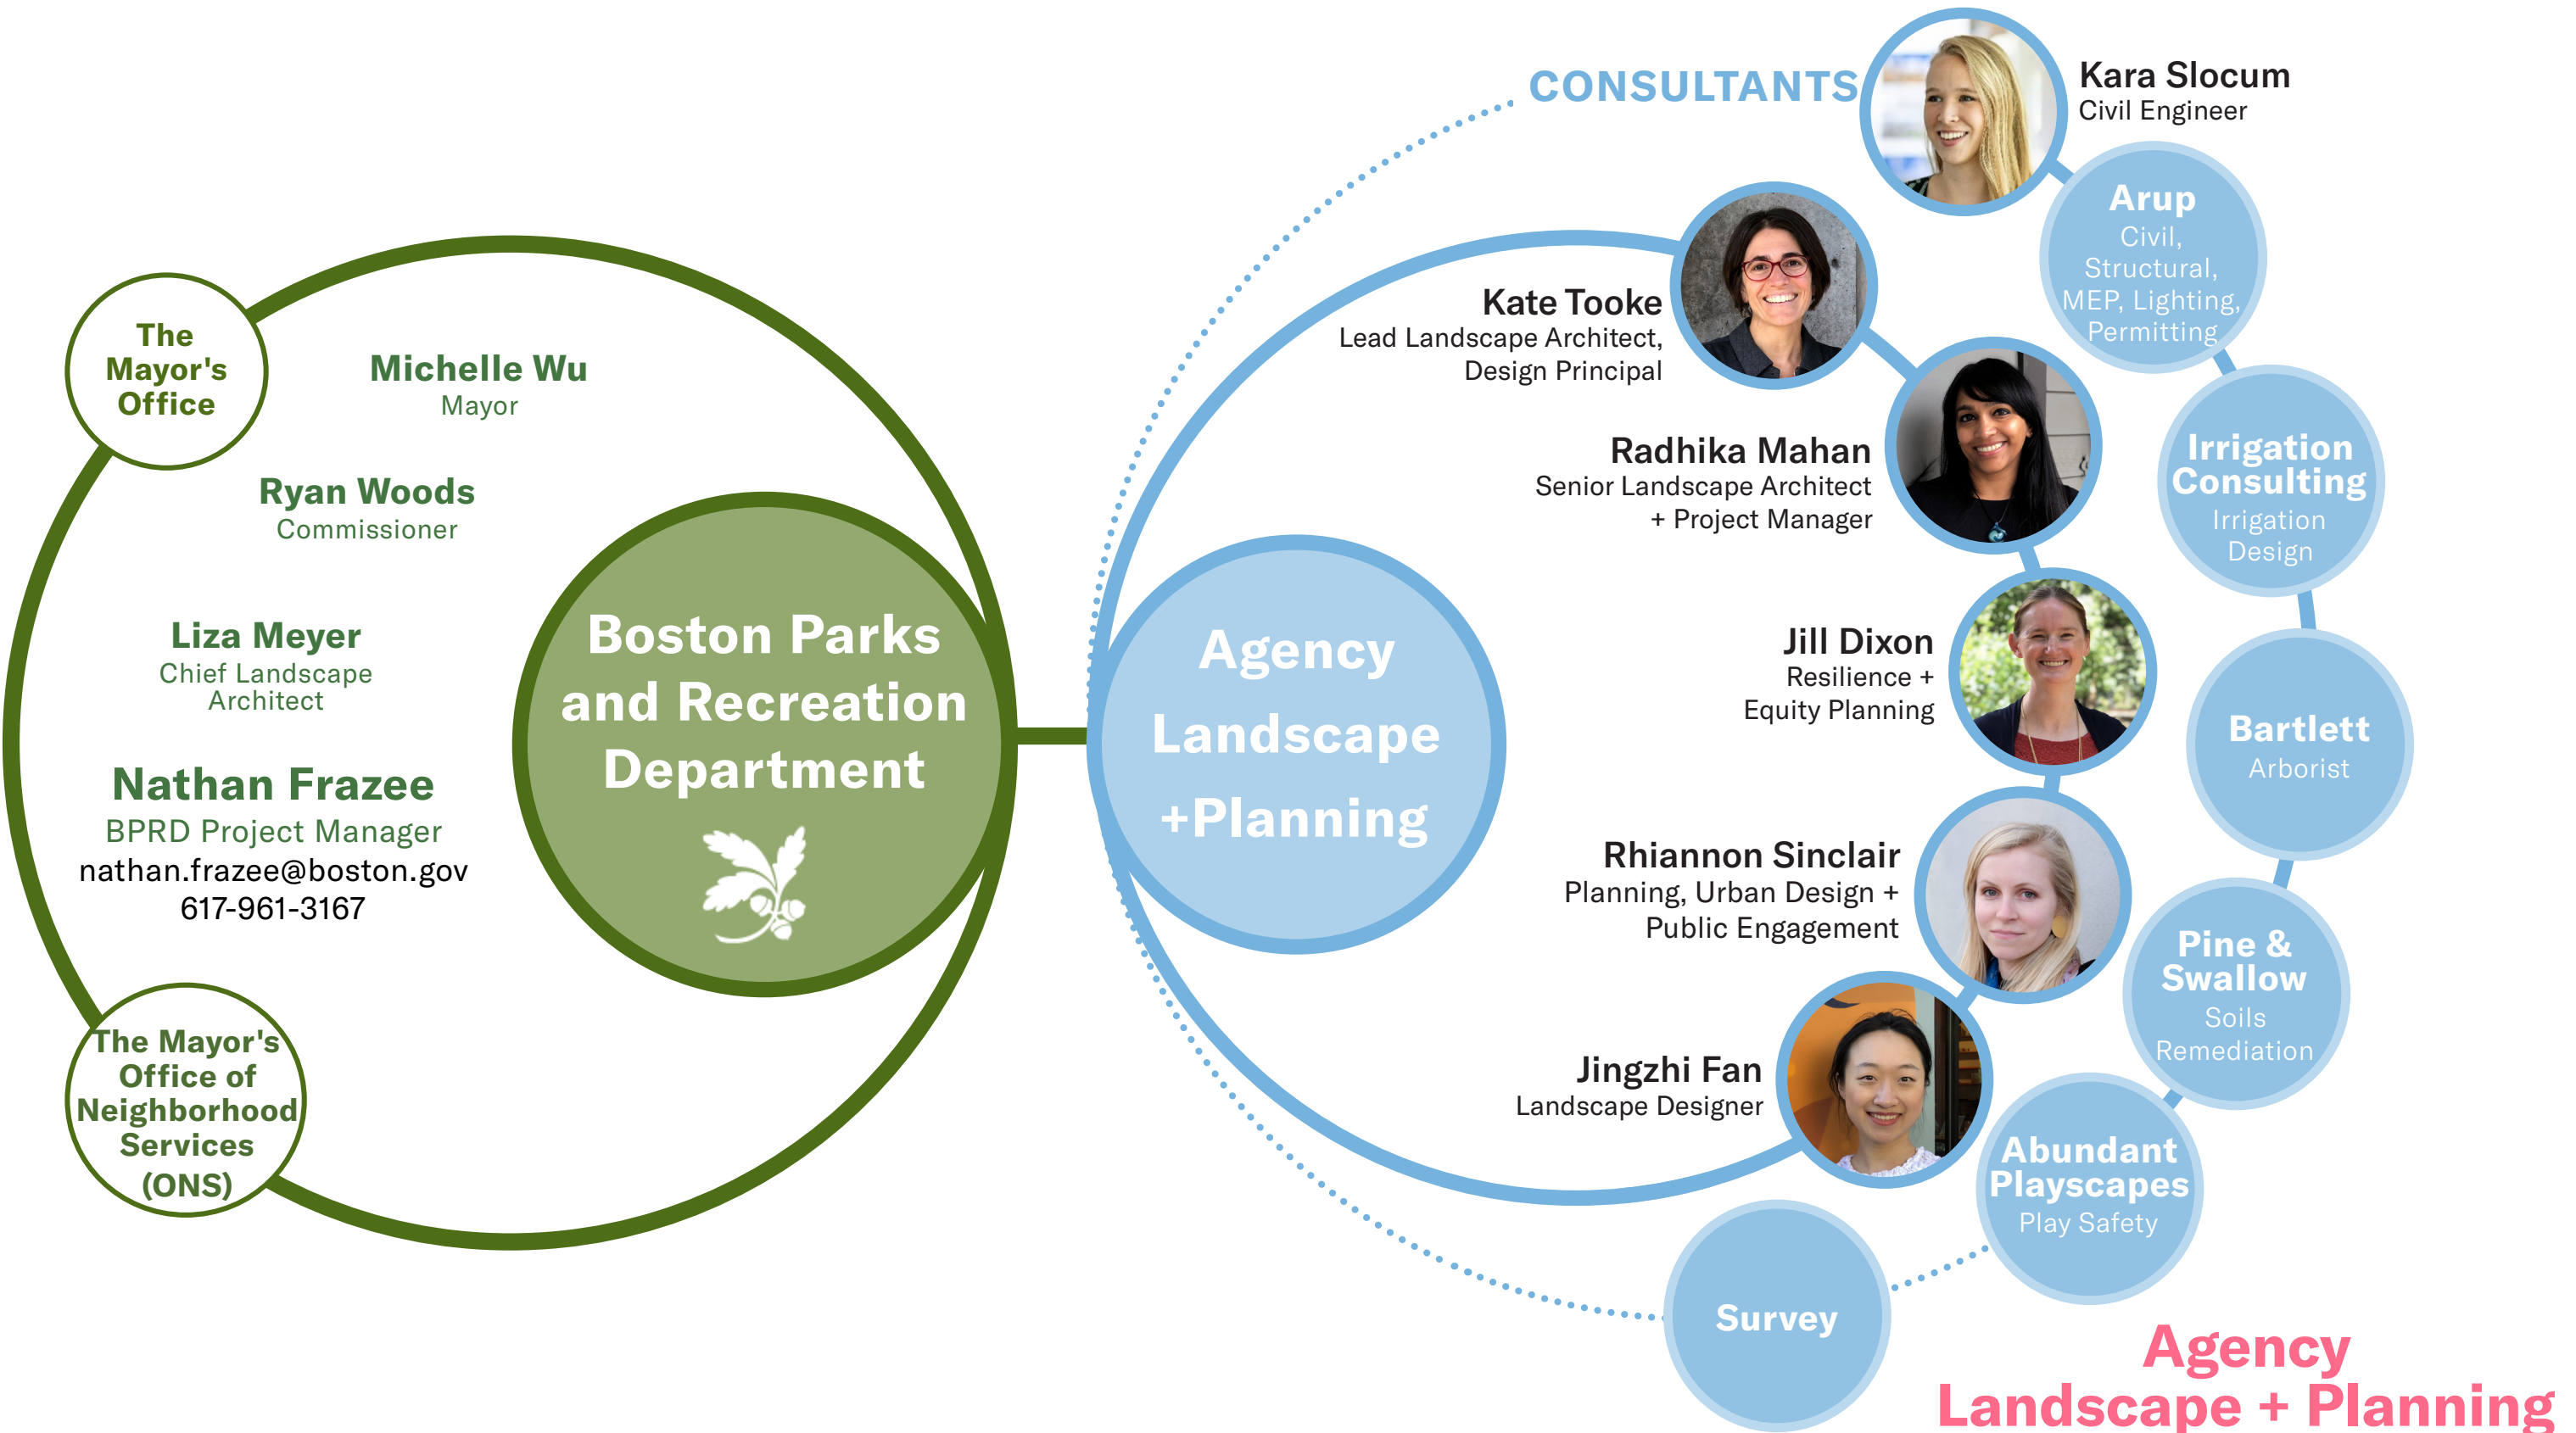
The Mayor's Office

Michelle Wu
Mayor

Ryan Woods
Commissioner

Liza Meyer
Chief Landscape Architect

Nathan Frazee
BPRD Project Manager
nathan.frazee@boston.gov
617-961-3167

The Mayor's Office of Neighborhood Services (ONS)

Boston Parks and Recreation Department

Agency Landscape +Planning

CONSULTANTS

Kara Slocum
Civil Engineer

Arup
Civil, Structural, MEP, Lighting, Permitting

Kate Tooke
Lead Landscape Architect, Design Principal

Radhika Mahan
Senior Landscape Architect + Project Manager

Irrigation Consulting
Irrigation Design

Jill Dixon
Resilience + Equity Planning

Bartlett
Arborist

Rhiannon Sinclair
Planning, Urban Design + Public Engagement

Pine & Swallow
Soils Remediation

Jingzhi Fan
Landscape Designer

Abundant Playscapes
Play Safety

Survey

Agency Landscape + Planning